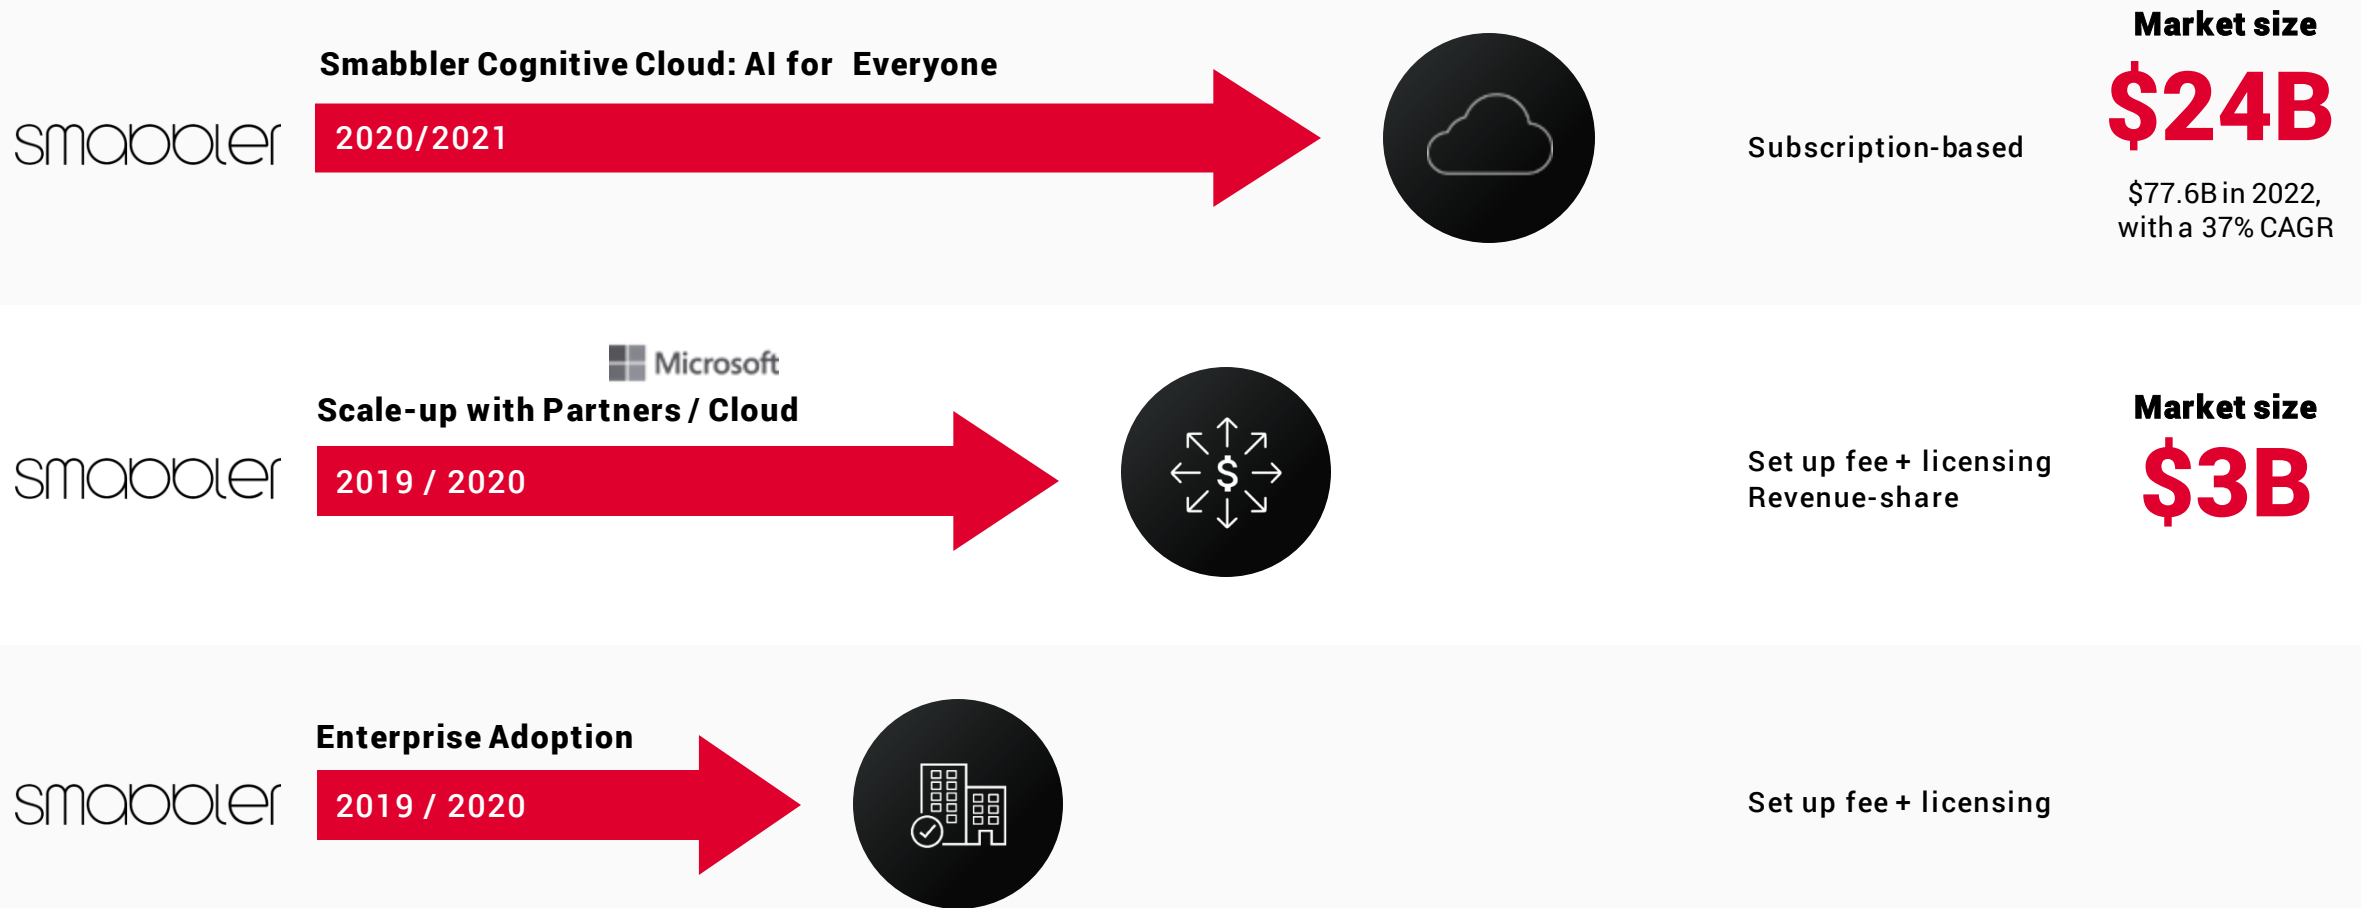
smabbler

Smabbler Cognitive Cloud: AI for Everyone

2020/2021

Subscription-based

Market size

$24B

$77.6B in 2022, with a 37% CAGR

smabbler

Microsoft

Scale-up with Partners / Cloud

2019 / 2020

$

Set up fee + licensing
Revenue-share

Market size

$3B

smabbler

Enterprise Adoption

2019 / 2020

Set up fee + licensing